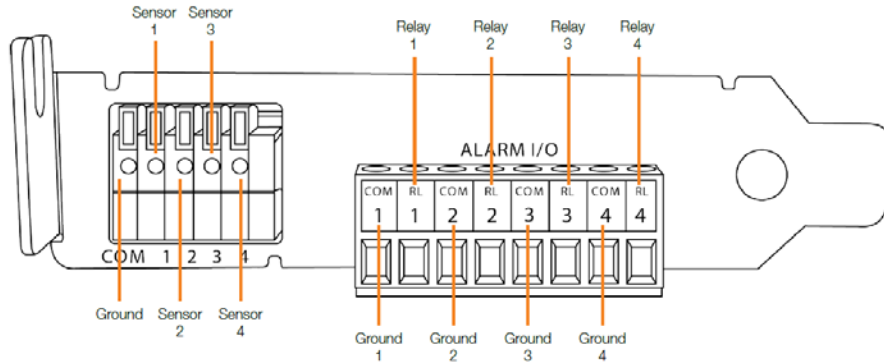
Sensor 1
Sensor 3
Relay 1
Relay 2
Relay 3
Relay 4

ALARM I/O

| COM | RL | COM | RL | COM | RL | COM | RL |
|---|---|---|---|---|---|---|---|
| 1 | 1 | 2 | 2 | 3 | 3 | 4 | 4 |

COM 1 2 3 4

Ground
Sensor 2
Sensor 4

Ground 1
Ground 2
Ground 3
Ground 4